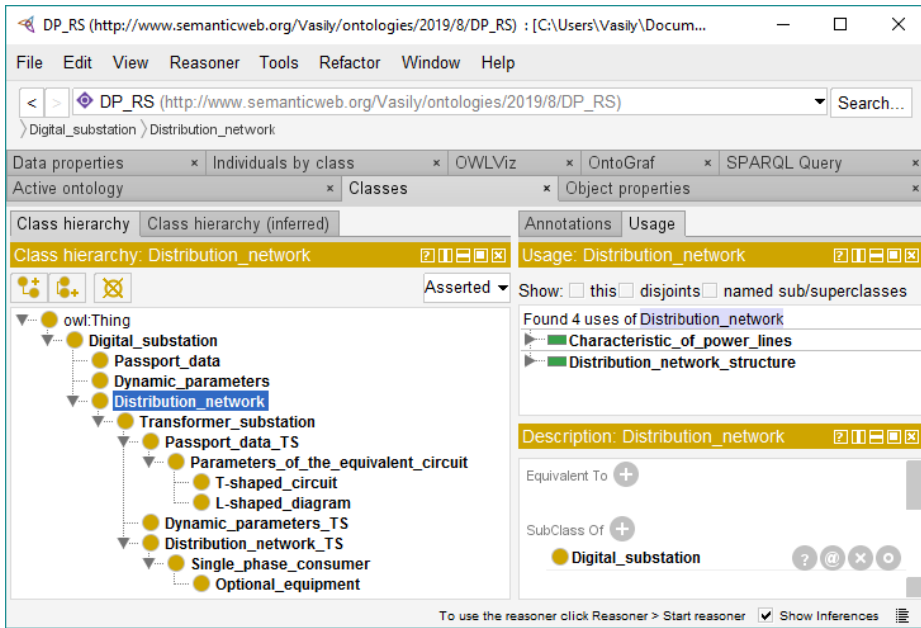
DP_RS (http://www.semanticweb.org/Vasily/ontologies/2019/8/DP_RS) : [C:\Users\Vasily\Docum...

File Edit View Reasoner Tools Refactor Window Help

DP_RS (http://www.semanticweb.org/Vasily/ontologies/2019/8/DP_RS)

Search...

Digital_substation Distribution_network

Data properties × Individuals by class × OWLViz × OntoGraf × SPARQL Query ×

Active ontology × Classes × Object properties ×

Class hierarchy Class hierarchy (inferred)

Class hierarchy: Distribution_network

Asserted

owl:Thing
Digital_substation
Passport_data
Dynamic_parameters
Distribution_network
Transformer_substation
Passport_data_TS
Parameters_of_the_equivalent_circuit
T-shaped_circuit
L-shaped_diagram
Dynamic_parameters_TS
Distribution_network_TS
Single_phase_consumer
Optional_equipment

Annotations Usage

Usage: Distribution_network

Show: this disjoints named sub/superclasses

Found 4 uses of Distribution_network
Characteristic_of_power_lines
Distribution_network_structure

Description: Distribution_network

Equivalent To

SubClass Of
Digital_substation

To use the reasoner click Reasoner > Start reasoner Show Inferences